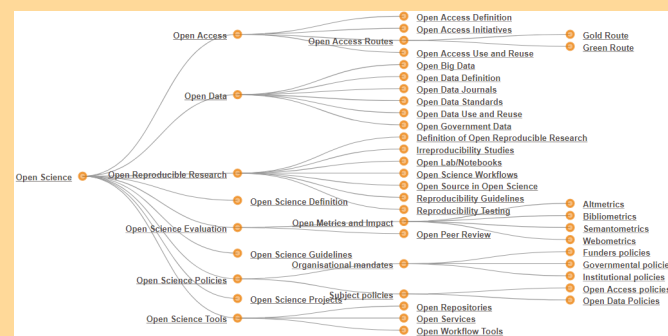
Open Science

Open Access
Open Access Definition
Open Access Initiatives
Open Access Routes
Gold Route
Green Route
Open Access Use and Reuse

Open Data
Open Big Data
Open Data Definition
Open Data Journals
Open Data Standards
Open Data Use and Reuse
Open Government Data

Open Reproducible Research
Definition of Open Reproducible Research
Irreproducibility Studies
Open Lab/Notebooks
Open Science Workflows
Open Source in Open Science
Reproducibility Guidelines
Reproducibility Testing

Open Science Definition

Open Science Evaluation
Open Metrics and Impact
Altmetrics
Bibliometrics
Semantometrics
Webometrics
Open Peer Review

Open Science Guidelines

Open Science Policies
Organisational mandates
Funders policies
Governmental policies
Institutional policies
Subject policies
Open Access policies
Open Data Policies

Open Science Projects

Open Science Tools
Open Repositories
Open Services
Open Workflow Tools